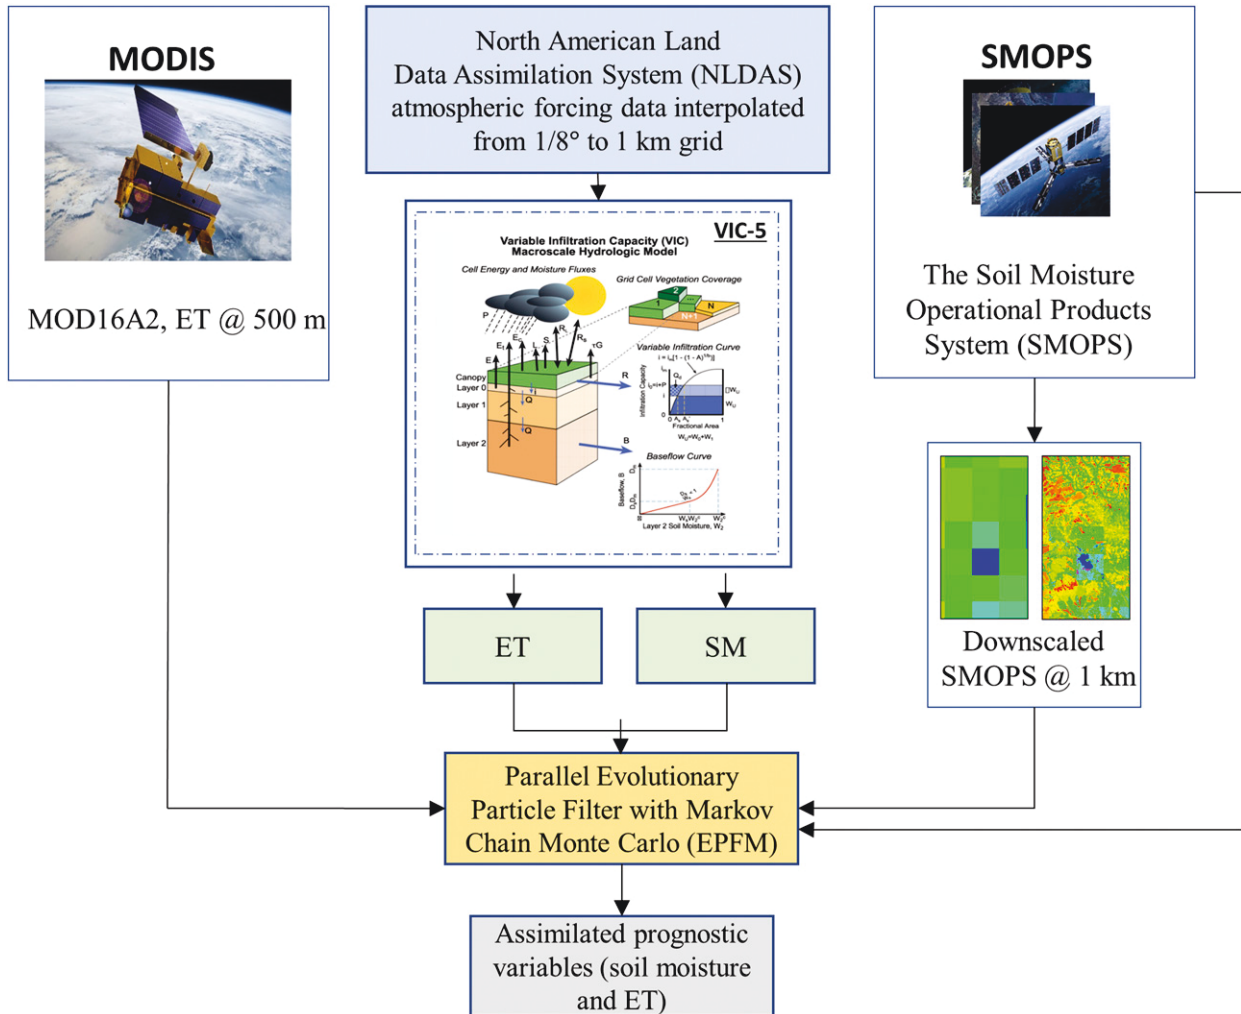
MODIS

MOD16A2, ET @ 500 m

North American Land Data Assimilation System (NLDAS) atmospheric forcing data interpolated from 1/8° to 1 km grid

VIC-5

Variable Infiltration Capacity (VIC) Macroscale Hydrologic Model

Cell Energy and Moisture Fluxes

Grid Cell Vegetation Coverage

Variable Infiltration Curve

Canopy Layer 0

Layer 1

Layer 2

Baseflow Curve

Layer 2 Soil Moisture, $W_2$

SMOPS

The Soil Moisture Operational Products System (SMOPS)

Downscaled SMOPS @ 1 km

ET

SM

Parallel Evolutionary Particle Filter with Markov Chain Monte Carlo (EPFM)

Assimilated prognostic variables (soil moisture and ET)